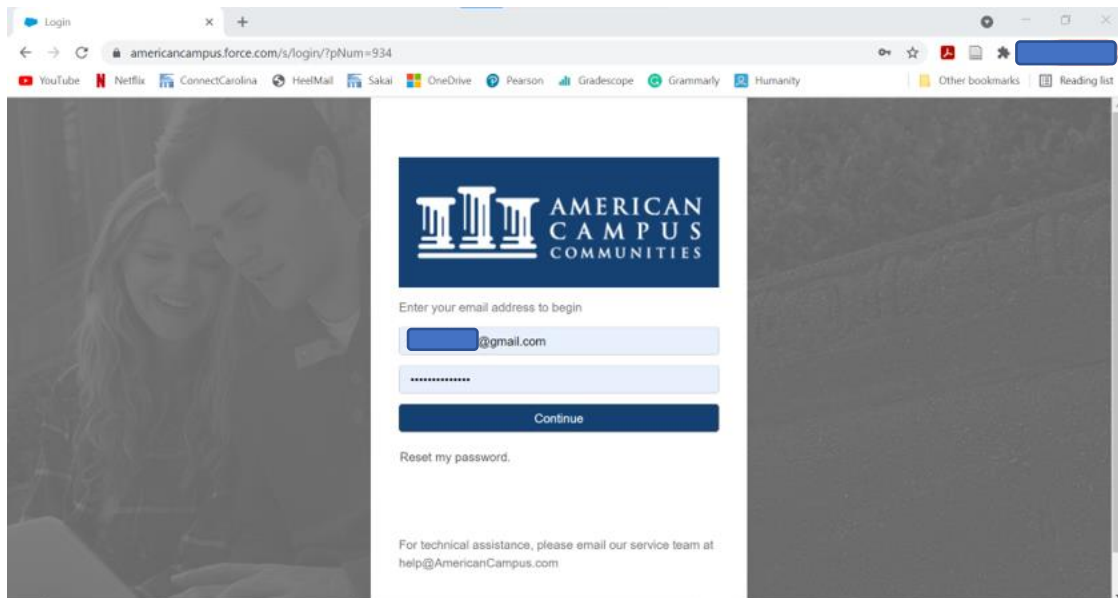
Login

americancampus.force.com/s/login/?pNum=934

YouTube Netflix ConnectCarolina HeelMail Sakai OneDrive Pearson Gradescope Grammarly Humanity Other bookmarks Reading list

AMERICAN CAMPUS COMMUNITIES

Enter your email address to begin

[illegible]@gmail.com

••••••••••••••

Continue

Reset my password.

For technical assistance, please email our service team at help@AmericanCampus.com